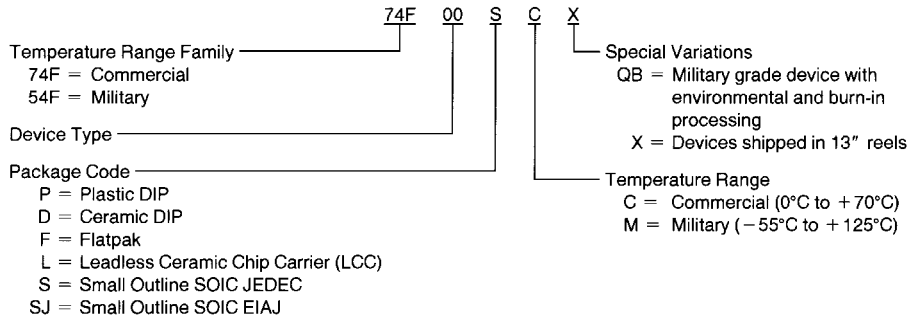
74F 00 S C X

Temperature Range Family
74F = Commercial
54F = Military

Device Type

Package Code
P = Plastic DIP
D = Ceramic DIP
F = Flatpak
L = Leadless Ceramic Chip Carrier (LCC)
S = Small Outline SOIC JEDEC
SJ = Small Outline SOIC EIAJ

Special Variations
QB = Military grade device with environmental and burn-in processing
X = Devices shipped in 13″ reels

Temperature Range
C = Commercial (0°C to +70°C)
M = Military (−55°C to +125°C)